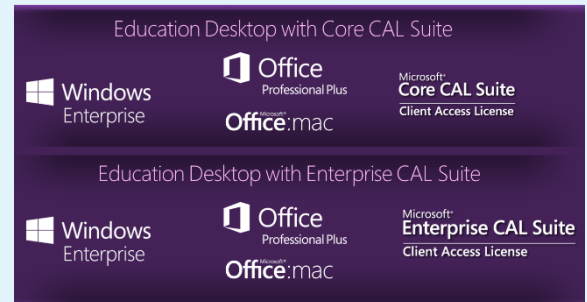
Education Desktop with Core CAL Suite

Windows Enterprise

Office Professional Plus

Microsoft Office:mac

Microsoft Core CAL Suite Client Access License

Education Desktop with Enterprise CAL Suite

Windows Enterprise

Office Professional Plus

Microsoft Office:mac

Microsoft Enterprise CAL Suite Client Access License